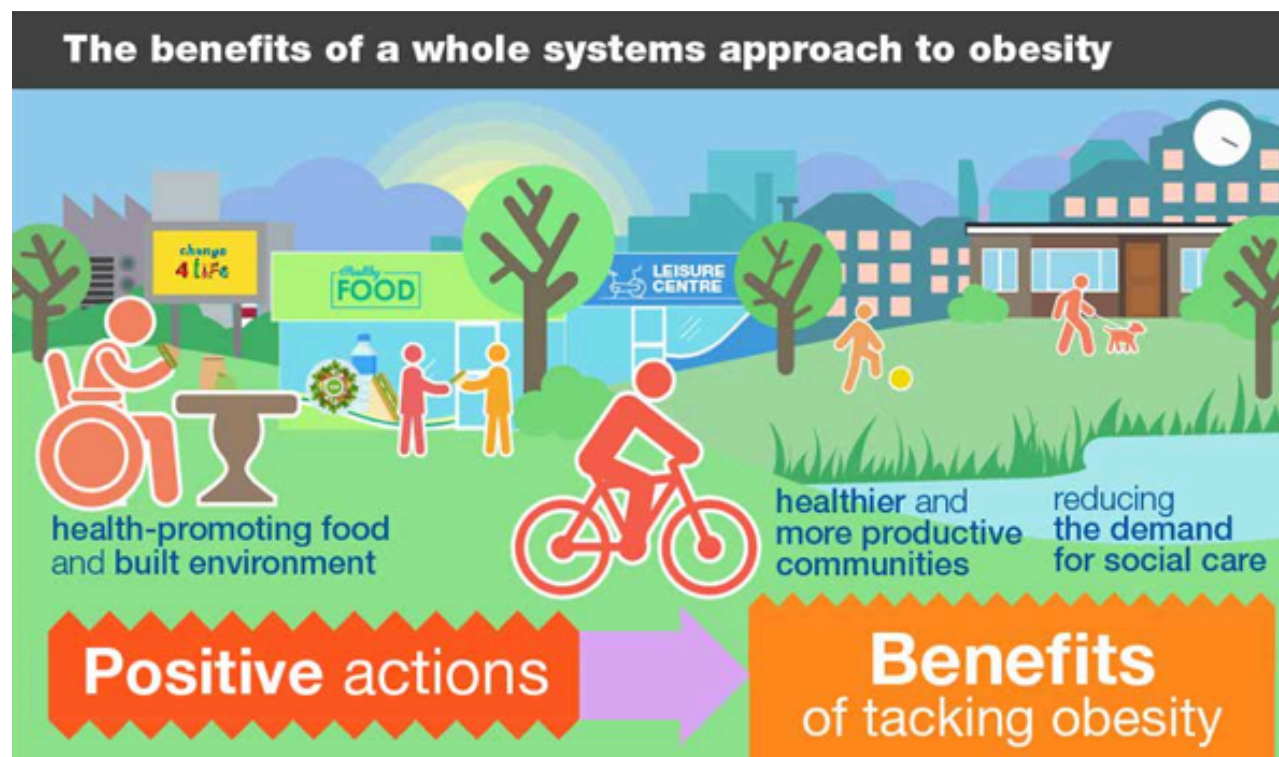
The benefits of a whole systems approach to obesity

change 4 Life

Healthy FOOD

LEISURE CENTRE

health-promoting food and built environment

healthier and more productive communities

reducing the demand for social care

Positive actions

Benefits of tacking obesity